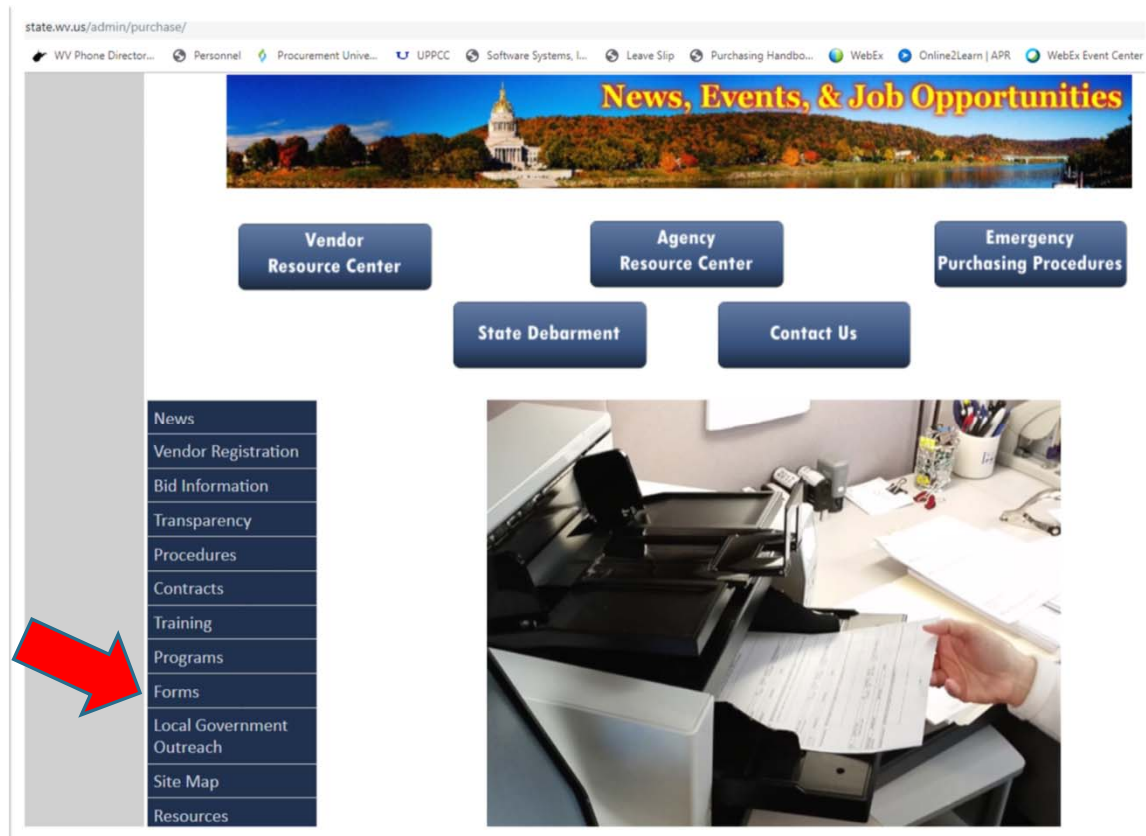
state.wv.us/admin/purchase/

WV Phone Director... Personnel Procurement Unive... UPPCC Software Systems, I... Leave Slip Purchasing Handbo... WebEx Online2Learn | APR WebEx Event Center

News, Events, & Job Opportunities

Vendor Resource Center

Agency Resource Center

Emergency Purchasing Procedures

State Debarment

Contact Us

News
Vendor Registration
Bid Information
Transparency
Procedures
Contracts
Training
Programs
Forms
Local Government Outreach
Site Map
Resources